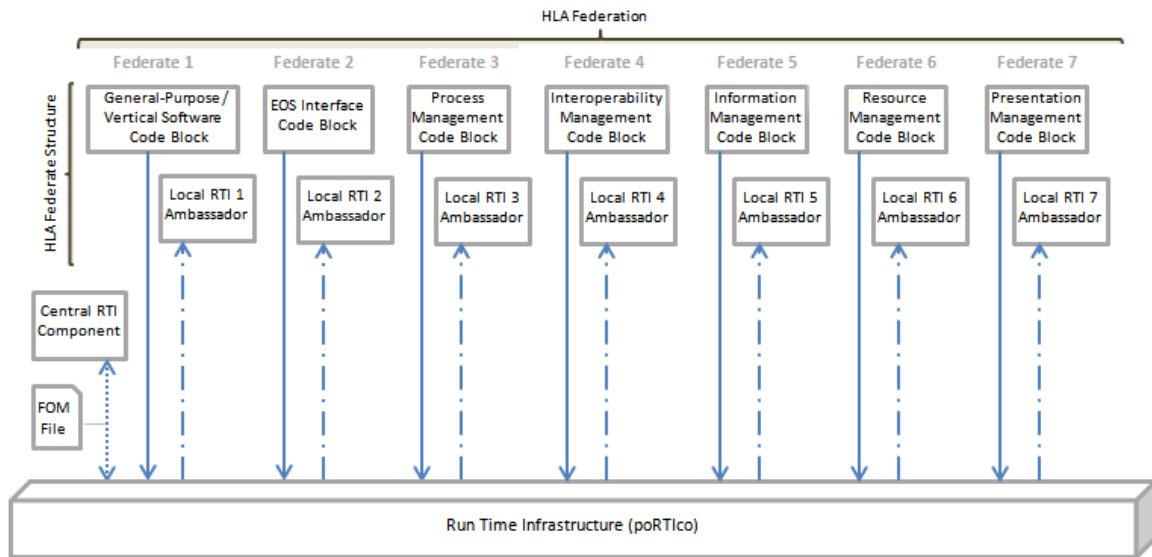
HLA Federation

HLA Federate Structure

Federate 1

General-Purpose / Vertical Software Code Block

Local RTI 1 Ambassador

Federate 2

EOS Interface Code Block

Local RTI 2 Ambassador

Federate 3

Process Management Code Block

Local RTI 3 Ambassador

Federate 4

Interoperability Management Code Block

Local RTI 4 Ambassador

Federate 5

Information Management Code Block

Local RTI 5 Ambassador

Federate 6

Resource Management Code Block

Local RTI 6 Ambassador

Federate 7

Presentation Management Code Block

Local RTI 7 Ambassador

Central RTI Component

FOM File

Run Time Infrastructure (poRTIco)